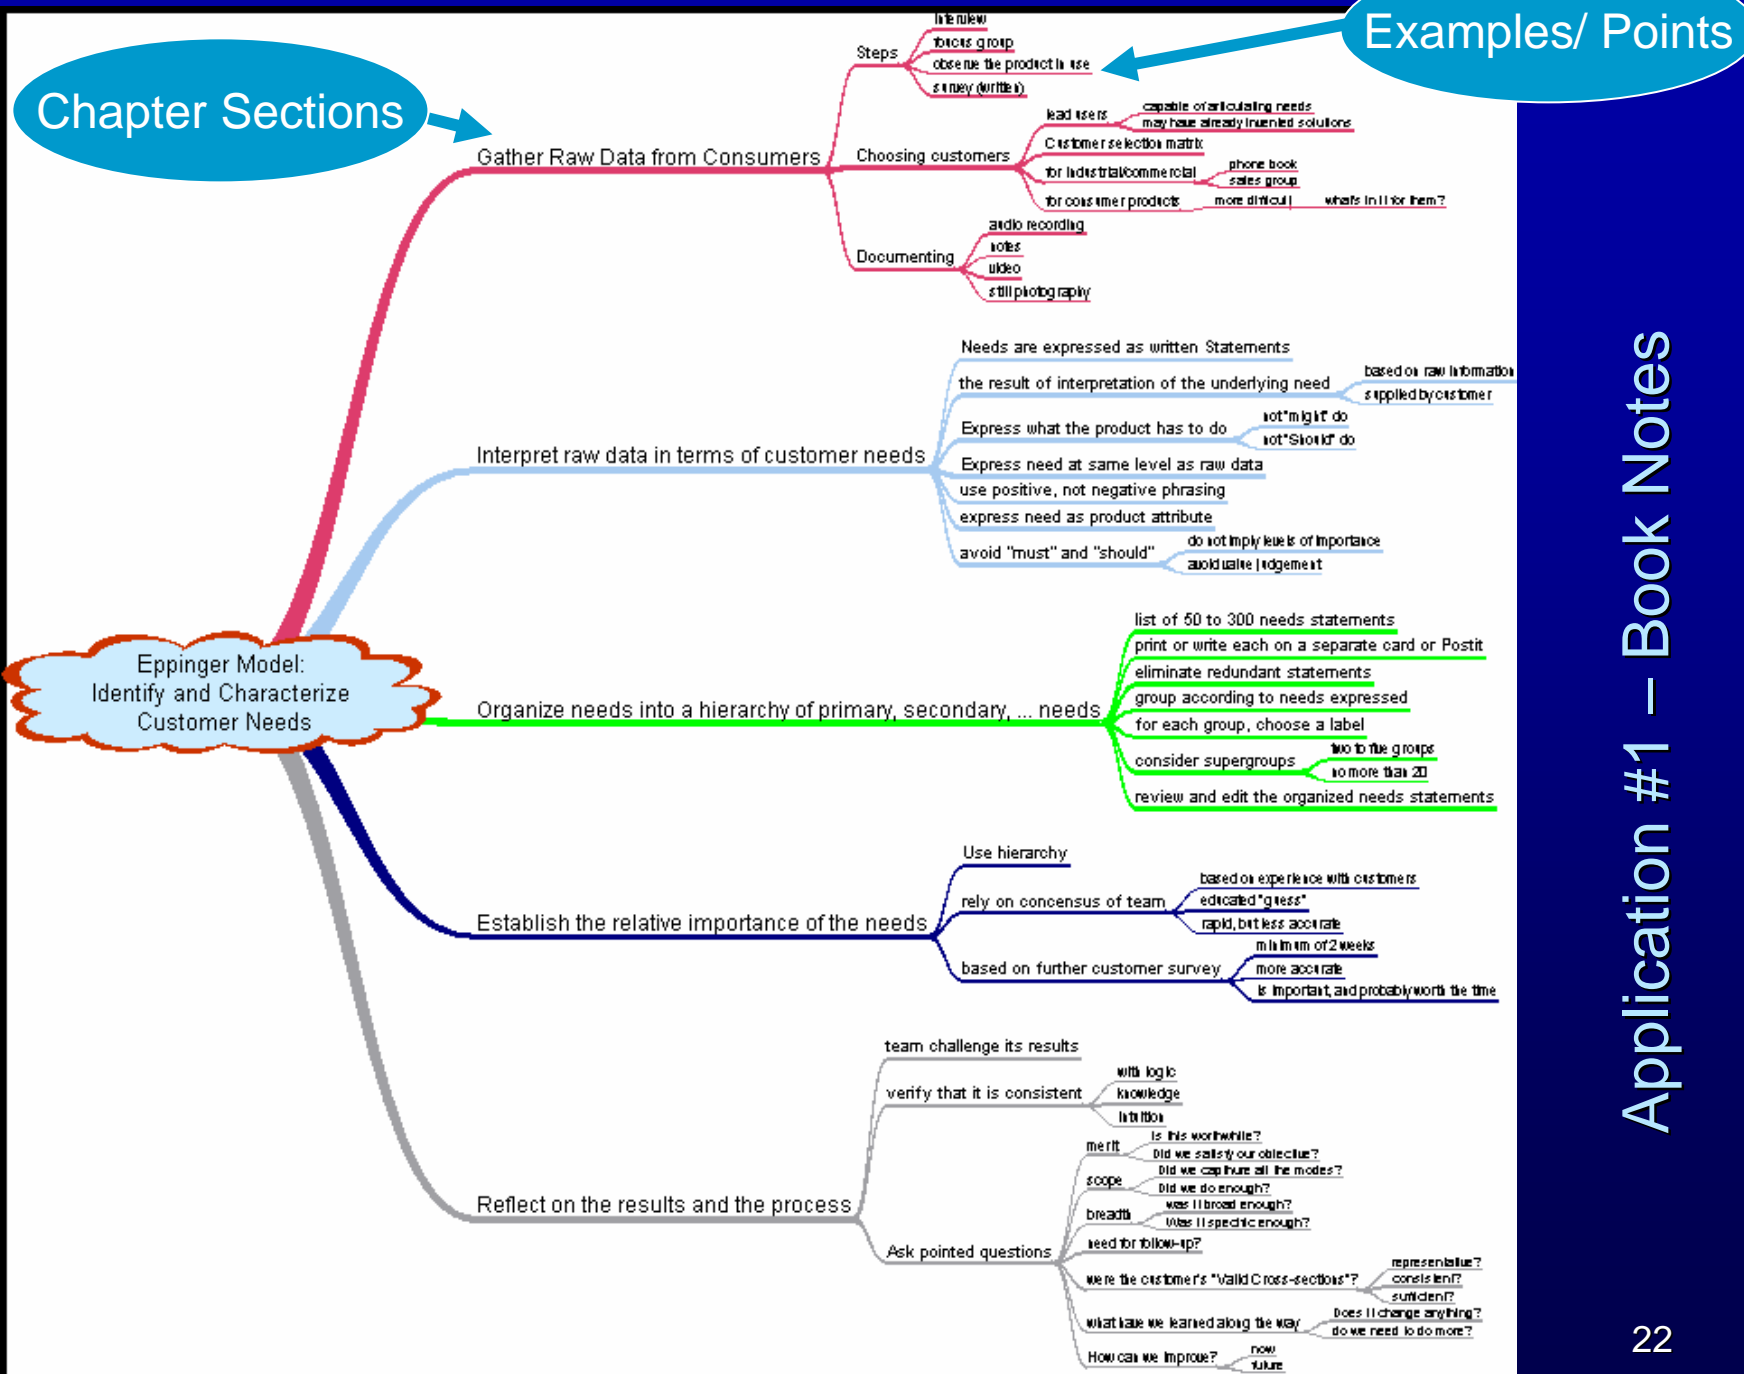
Chapter Sections

Examples/ Points

Eppinger Model: Identify and Characterize Customer Needs

Gather Raw Data from Consumers

Steps

interview

focus group

observe the product in use

survey (written)

Choosing customers

lead users

capable of articulating needs

may have already invented solutions

Customer selection matrix

for industrial/commercial

phone book

sales group

for consumer products

more difficult

what's in it for them?

Documenting

audio recording

notes

video

still photography

Interpret raw data in terms of customer needs

Needs are expressed as written Statements

the result of interpretation of the underlying need

based on raw information

supplied by customer

Express what the product has to do

not "might" do

not "Should" do

Express need at same level as raw data

use positive, not negative phrasing

express need as product attribute

avoid "must" and "should"

do not imply levels of importance

avoid value judgement

Organize needs into a hierarchy of primary, secondary, ... needs

list of 50 to 300 needs statements

print or write each on a separate card or Postit

eliminate redundant statements

group according to needs expressed

for each group, choose a label

consider supergroups

two to five groups

no more than 20

review and edit the organized needs statements

Establish the relative importance of the needs

Use hierarchy

rely on concensus of team

based on experience with customers

educated "guess"

rapid, but less accurate

based on further customer survey

minimum of 2 weeks

more accurate

is important, and probably worth the time

Reflect on the results and the process

team challenge its results

verify that it is consistent

with logic

knowledge

intuition

Ask pointed questions

merit

Is this worthwhile?

Did we satisfy our objective?

scope

Did we capture all the modes?

Did we do enough?

breadth

Was I broad enough?

Was I specific enough?

need for follow-up?

were the customer's "Valid Cross-sections"?

representative?

consistent?

sufficient?

what have we learned along the way

Does it change anything?

do we need to do more?

How can we improve?

now

future

Application #1 – Book Notes

22